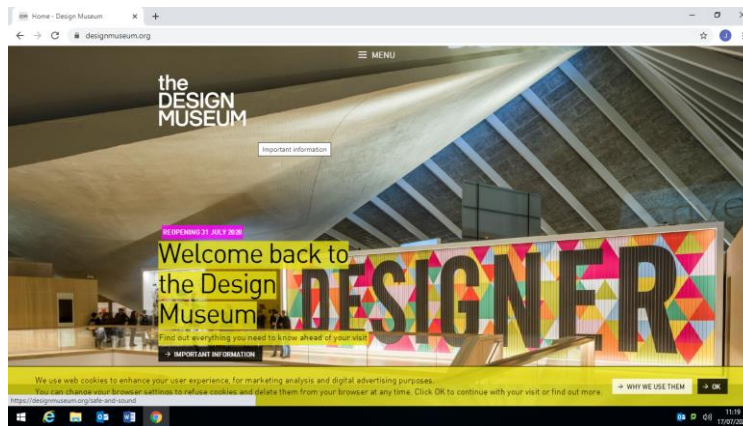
Home - Design Museum

designmuseum.org

MENU

the DESIGN MUSEUM

Important information

REOPENING 31 JULY 2020

Welcome back to the Design Museum

Find out everything you need to know ahead of your visit

→ IMPORTANT INFORMATION

DESIGNER

We use web cookies to enhance your user experience, for marketing analysis and digital advertising purposes.
You can change your browser settings to refuse cookies and delete them from your browser at any time. Click OK to continue with your visit or find out more.

→ WHY WE USE THEM

→ OK

https://designmuseum.org/safe-and-sound

11:19
17/07/20